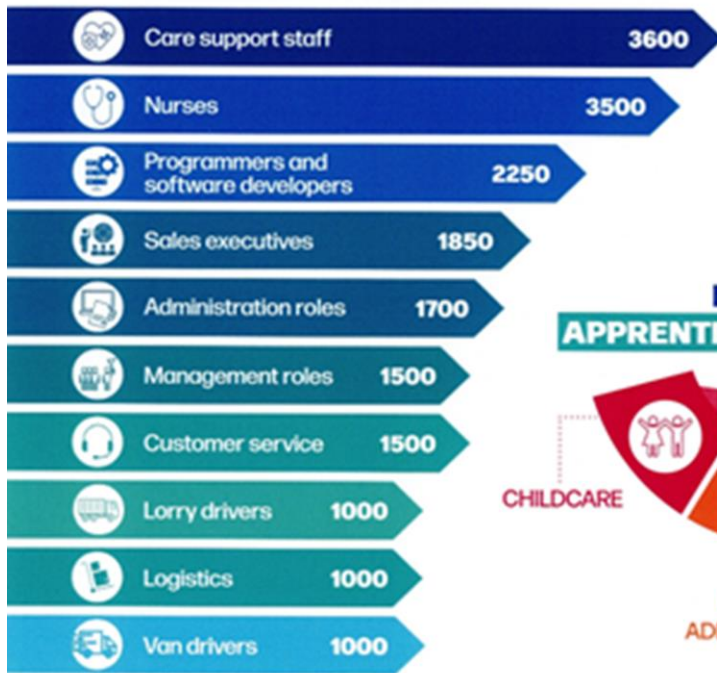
Care support staff 3600

Nurses 3500

Programmers and software developers 2250

Sales executives 1850

Administration roles 1700

Management roles 1500

Customer service 1500

Lorry drivers 1000

Logistics 1000

Van drivers 1000

APPRENT

CHILDCARE

AD